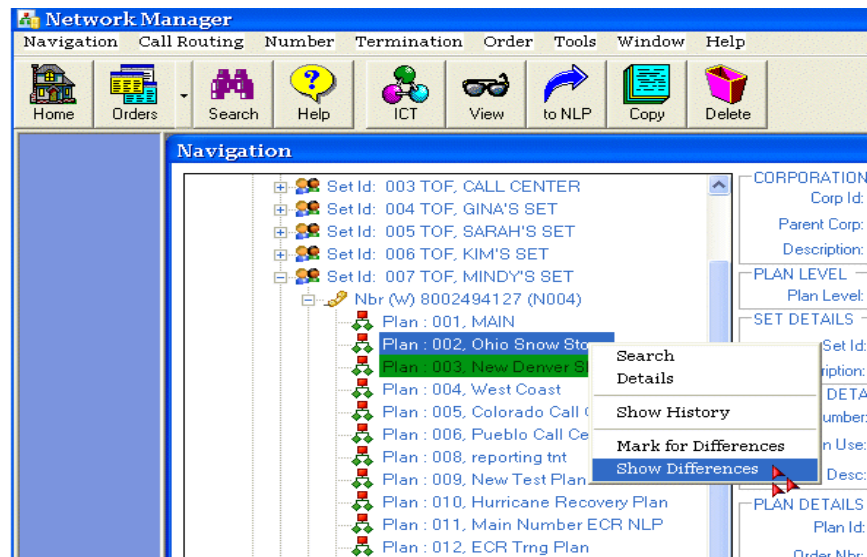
Network Manager

Navigation Call Routing Number Termination Order Tools Window Help

Home Orders Search Help ICT View to NLP Copy Delete

Navigation

Set Id: 003 TOF, CALL CENTER
Set Id: 004 TOF, GINA'S SET
Set Id: 005 TOF, SARAH'S SET
Set Id: 006 TOF, KIM'S SET
Set Id: 007 TOF, MINDY'S SET
Nbr (W) 8002494127 (N004)
Plan : 001, MAIN
Plan : 002, Ohio Snow Sto
Plan : 003, New Denver S
Plan : 004, West Coast
Plan : 005, Colorado Call C
Plan : 006, Pueblo Call Ce
Plan : 008, reporting tnt
Plan : 009, New Test Plan
Plan : 010, Hurricane Recovery Plan
Plan : 011, Main Number ECR NLP
Plan : 012, ECR Trng Plan

Search
Details
Show History
Mark for Differences
Show Differences

CORPORATION
Corp Id:
Parent Corp:
Description:
PLAN LEVEL
Plan Level:
SET DETAILS
Set Id:
ription:
DETA
umber:
n Use:
Desc:
PLAN DETAILS
Plan Id:
Order Nbr: